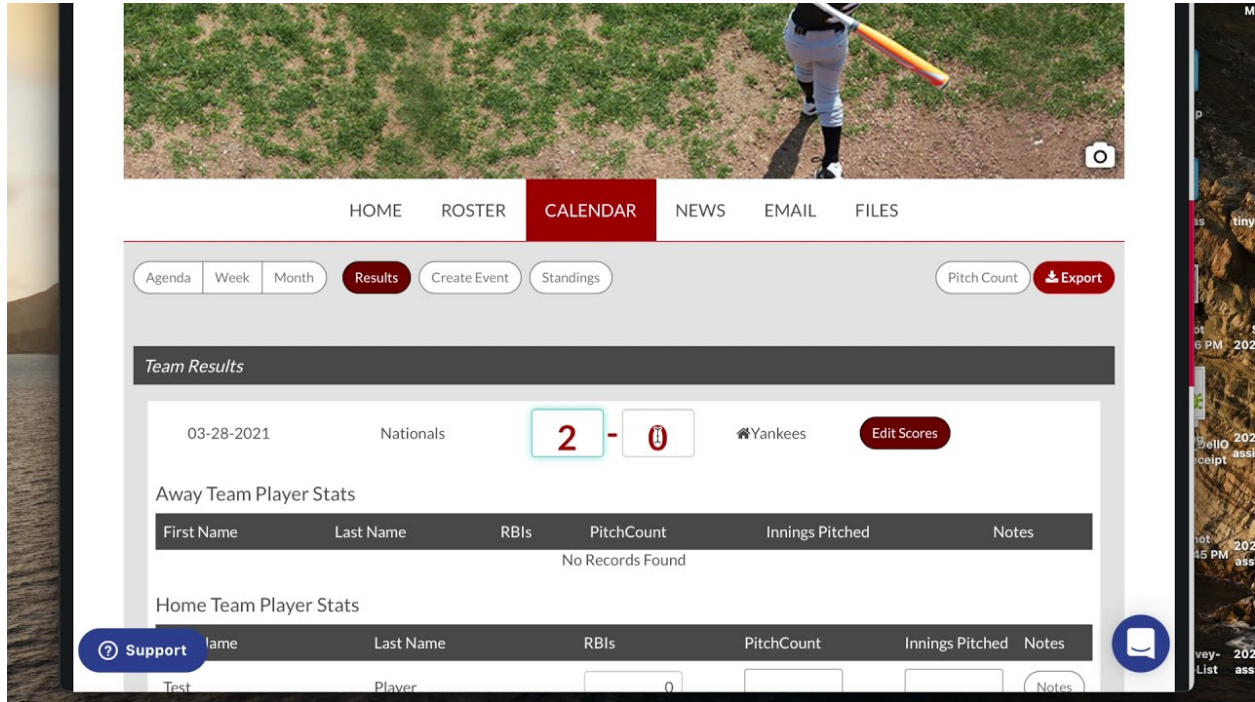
HOME ROSTER CALENDAR NEWS EMAIL FILES

Agenda Week Month Results Create Event Standings Pitch Count Export

Team Results

03-28-2021 Nationals 2 - 0 Yankees Edit Scores

Away Team Player Stats

| First Name | Last Name | RBIs | PitchCount | Innings Pitched | Notes |
|---|---|---|---|---|---|
| No Records Found | | | | | |

Home Team Player Stats

| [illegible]Name | Last Name | RBIs | PitchCount | Innings Pitched | Notes |
|---|---|---|---|---|---|
| Test | Player | 0 | | | Notes |

Support

M
p
as tiny
ot
6 PM 202
ello 202
eceipt ass
hot
45 PM 202
ass
vey- 202
List ass